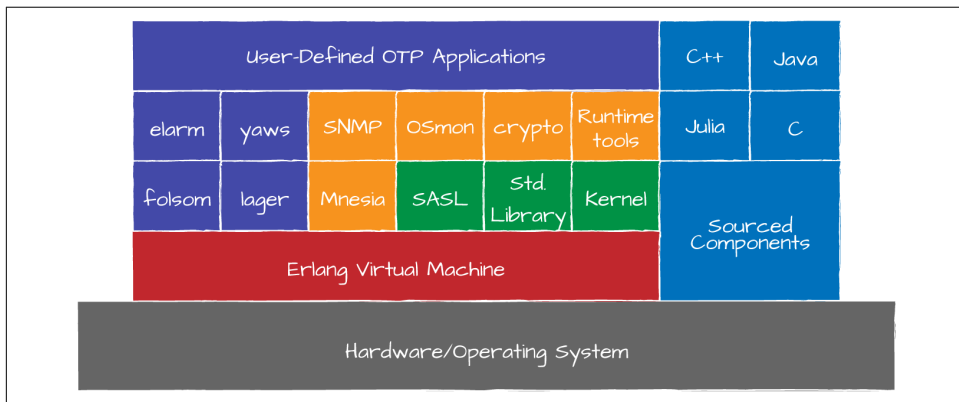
User-Defined OTP Applications

C++

Java

elarm

yaws

SNMP

OSmon

crypto

Runtime tools

Julia

C

folsom

lager

Mnesia

SASL

Std. Library

Kernel

Sourced Components

Erlang Virtual Machine

Hardware/Operating System